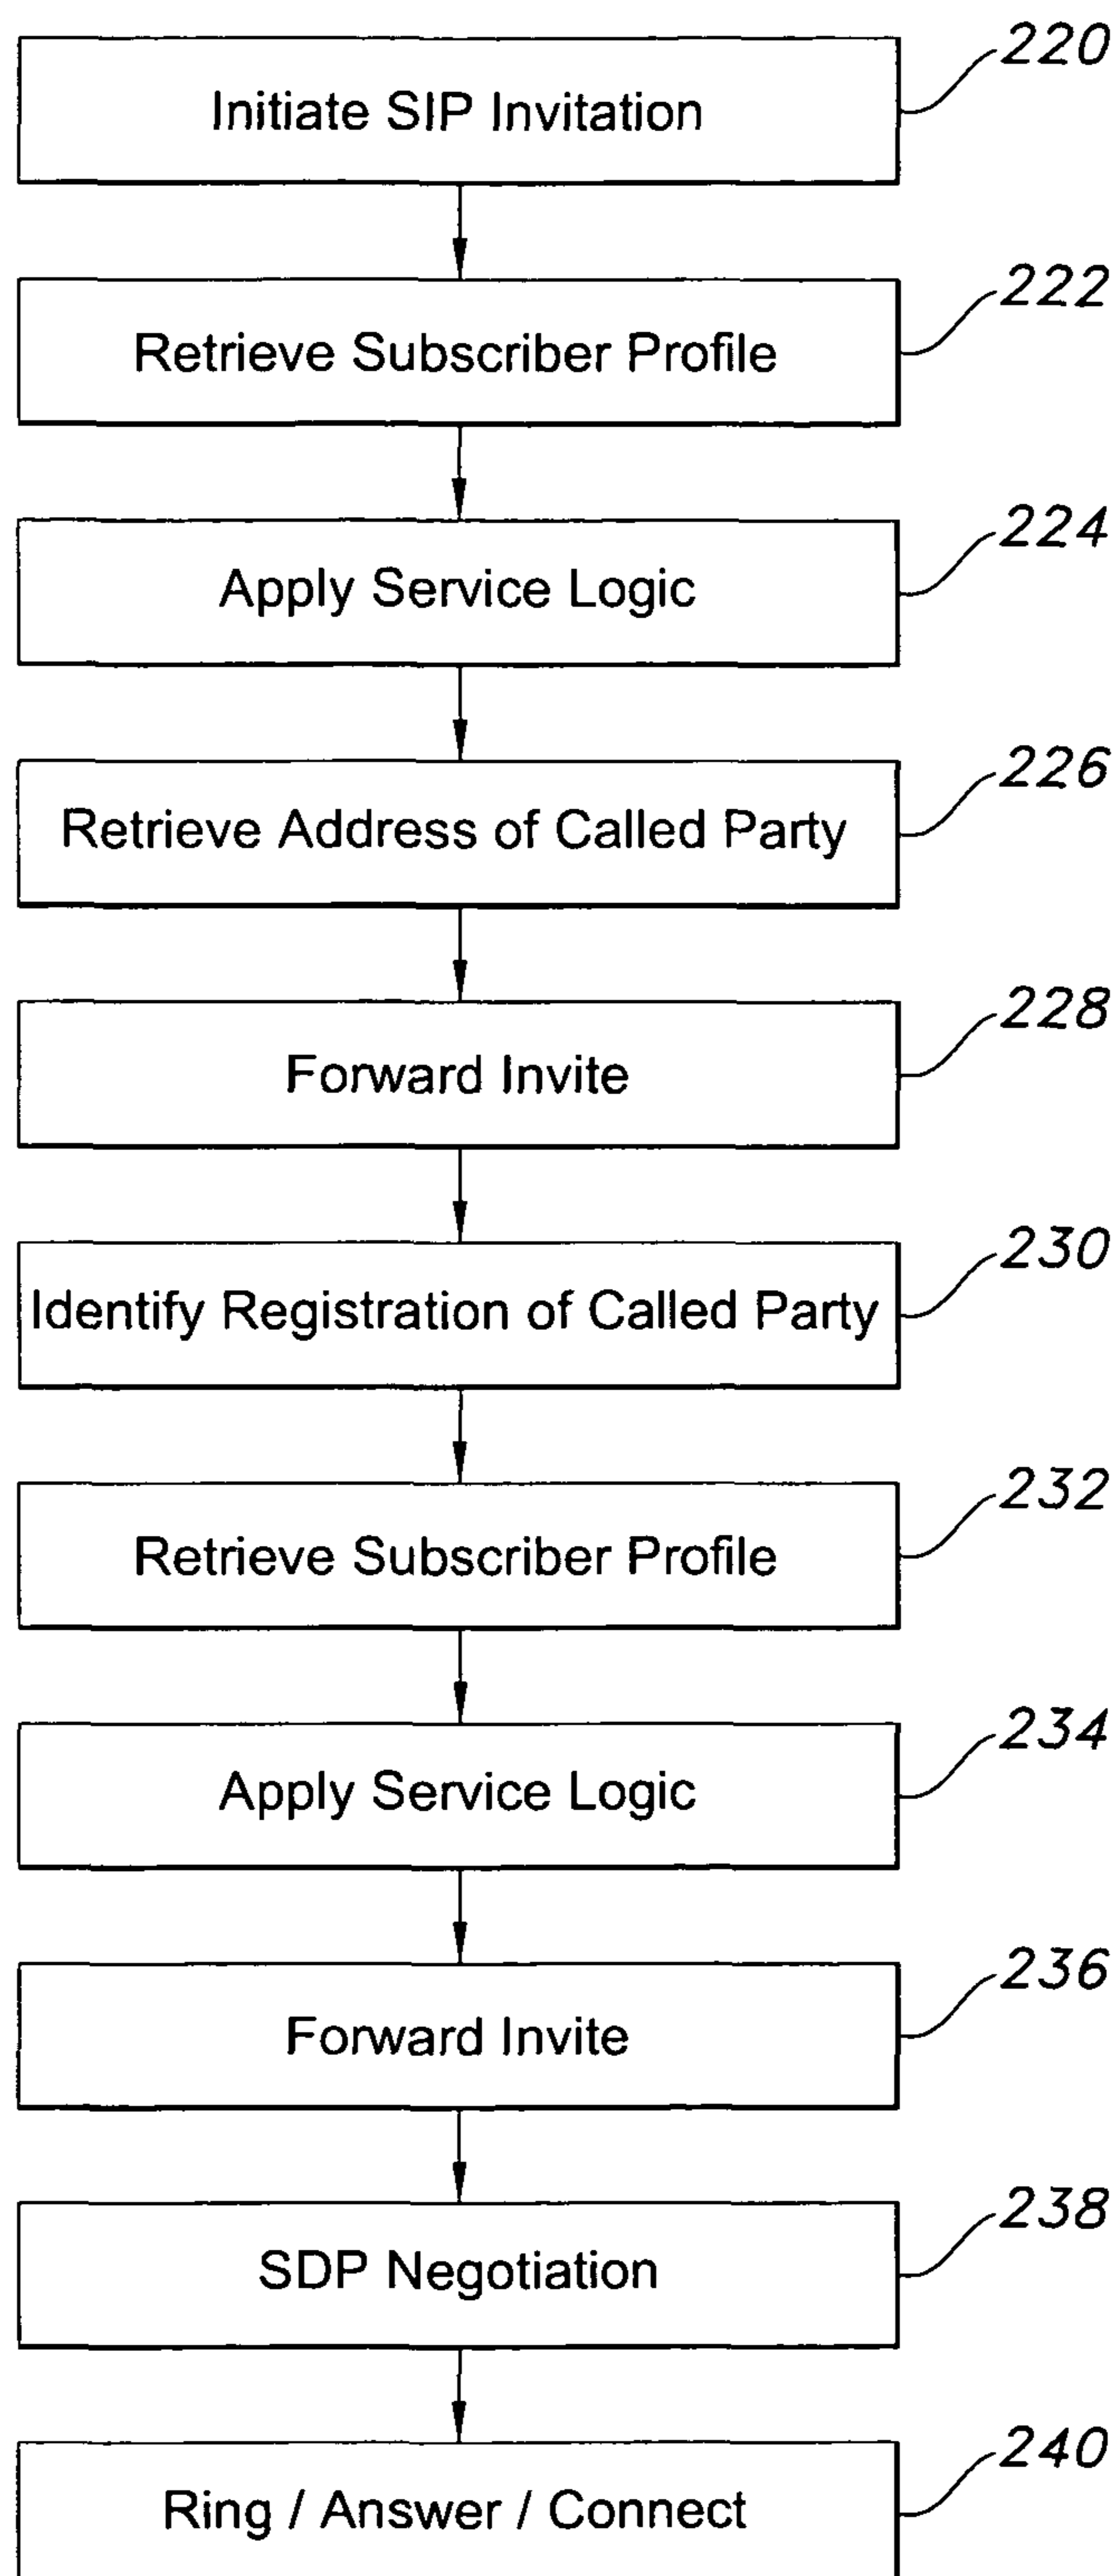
Initiate SIP Invitation
220

Retrieve Subscriber Profile
222

Apply Service Logic
224

Retrieve Address of Called Party
226

Forward Invite
228

Identify Registration of Called Party
230

Retrieve Subscriber Profile
232

Apply Service Logic
234

Forward Invite
236

SDP Negotiation
238

Ring / Answer / Connect
240